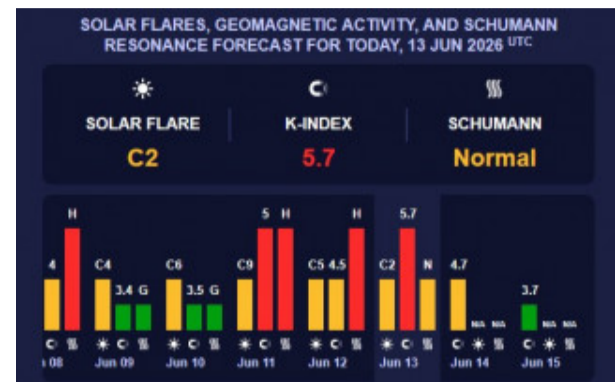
SOLAR FLARES, GEOMAGNETIC ACTIVITY, AND SCHUMANN RESONANCE FORECAST FOR TODAY, 13 JUN 2026 UTC

SOLAR FLARE
C2

K-INDEX
5.7

SCHUMANN
Normal

4 H
Jun 08

C4 3.4 G
Jun 09

C6 3.5 G
Jun 10

C9 5 H
Jun 11

C5 4.5 H
Jun 12

C2 5.7 N
Jun 13

4.7 NA NA
Jun 14

3.7 NA NA
Jun 15